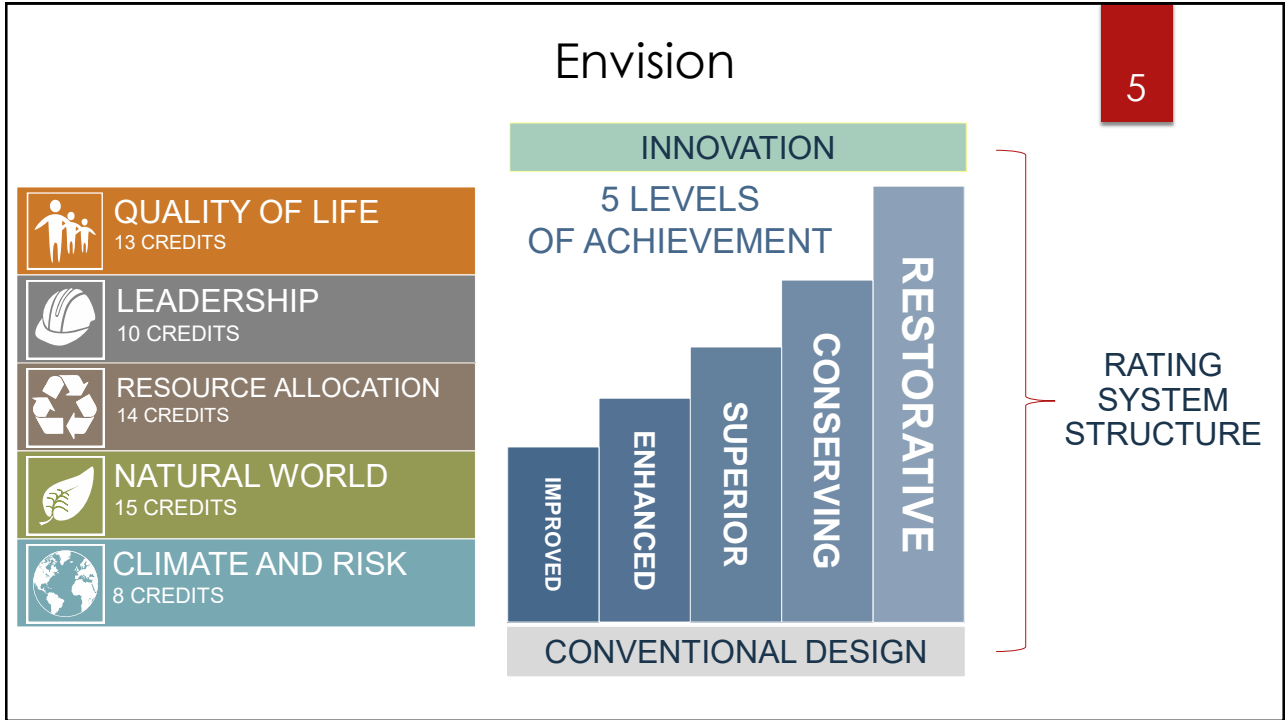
Envision

5

QUALITY OF LIFE
13 CREDITS

LEADERSHIP
10 CREDITS

RESOURCE ALLOCATION
14 CREDITS

NATURAL WORLD
15 CREDITS

CLIMATE AND RISK
8 CREDITS

INNOVATION

5 LEVELS
OF ACHIEVEMENT

IMPROVED

ENHANCED

SUPERIOR

CONSERVING

RESTORATIVE

CONVENTIONAL DESIGN

RATING
SYSTEM
STRUCTURE